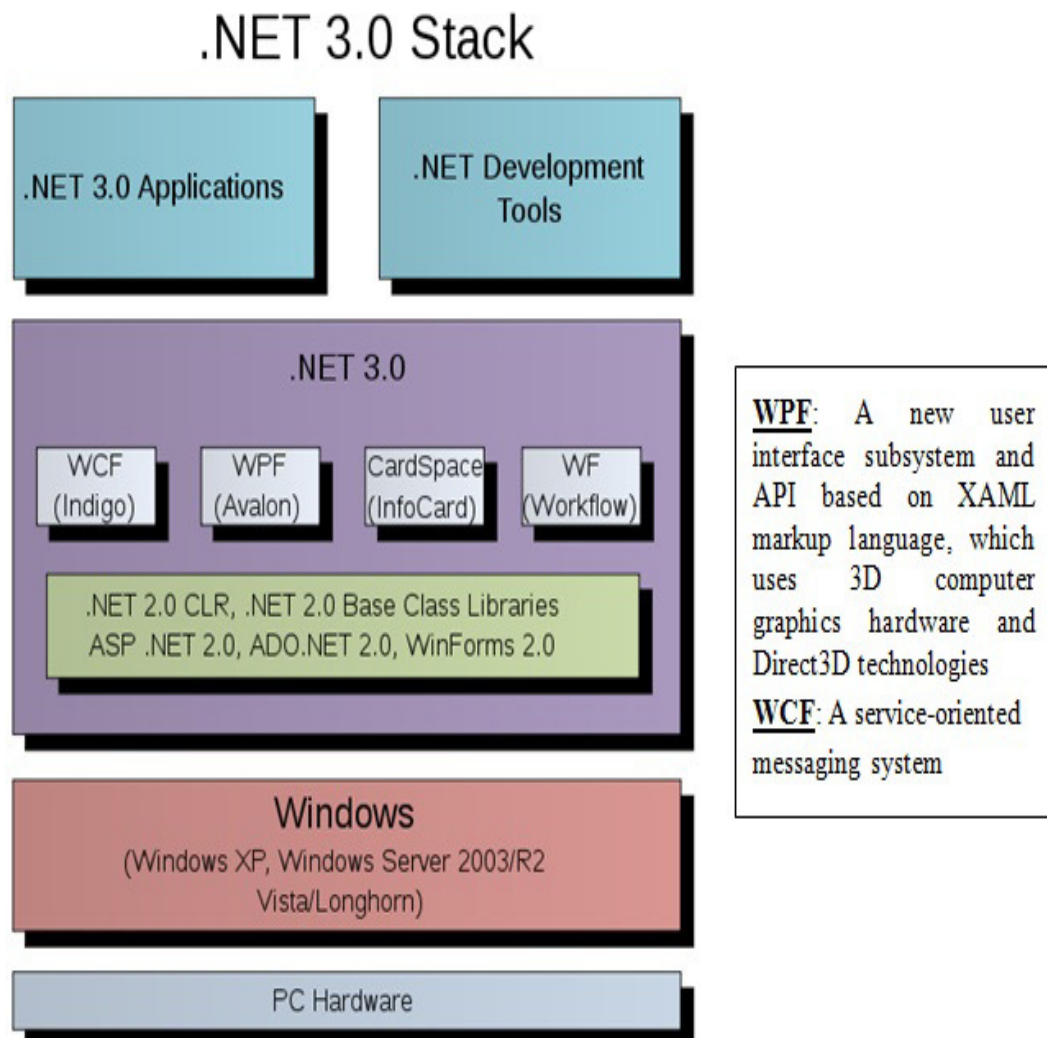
.NET 3.0 Stack

.NET 3.0 Applications

.NET Development Tools

.NET 3.0

WCF (Indigo)

WPF (Avalon)

CardSpace (InfoCard)

WF (Workflow)

.NET 2.0 CLR, .NET 2.0 Base Class Libraries
ASP .NET 2.0, ADO.NET 2.0, WinForms 2.0

Windows
(Windows XP, Windows Server 2003/R2 Vista/Longhorn)

PC Hardware

WPF: A new user interface subsystem and API based on XAML markup language, which uses 3D computer graphics hardware and Direct3D technologies

WCF: A service-oriented messaging system